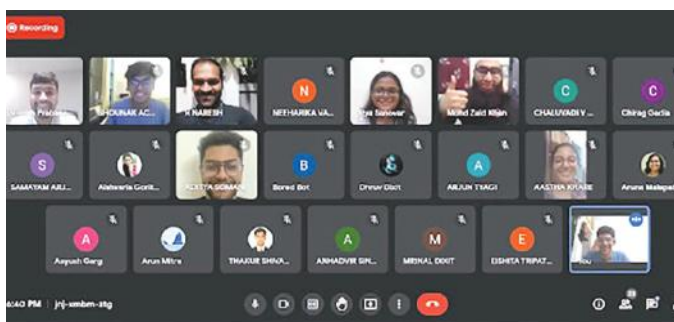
Recording

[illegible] Prad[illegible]
SHOUNAK AC...
K NARESH
N
NEEHARIKA VA...
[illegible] Sonawar
Mohd Zaid Khan
C
CHALUVADI V...
C
Chirag Gadia

S
SAMAYAM ARJ...
Aishwarya Gorit...
ADITYA SOMAN
B
Bored Bot
Dhruv Dixit
A
ARJUN TYAGI
AASTHA KHARE
Aruna Malepat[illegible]

A
Aayush Garg
Arun Mitra
THAKUR SHIVA...
A
ANHADVIR SIN...
M
MRINAL DIXIT
E
EISHITA TRIPAT...
You

6:40 PM | jnj-xmbm-stg